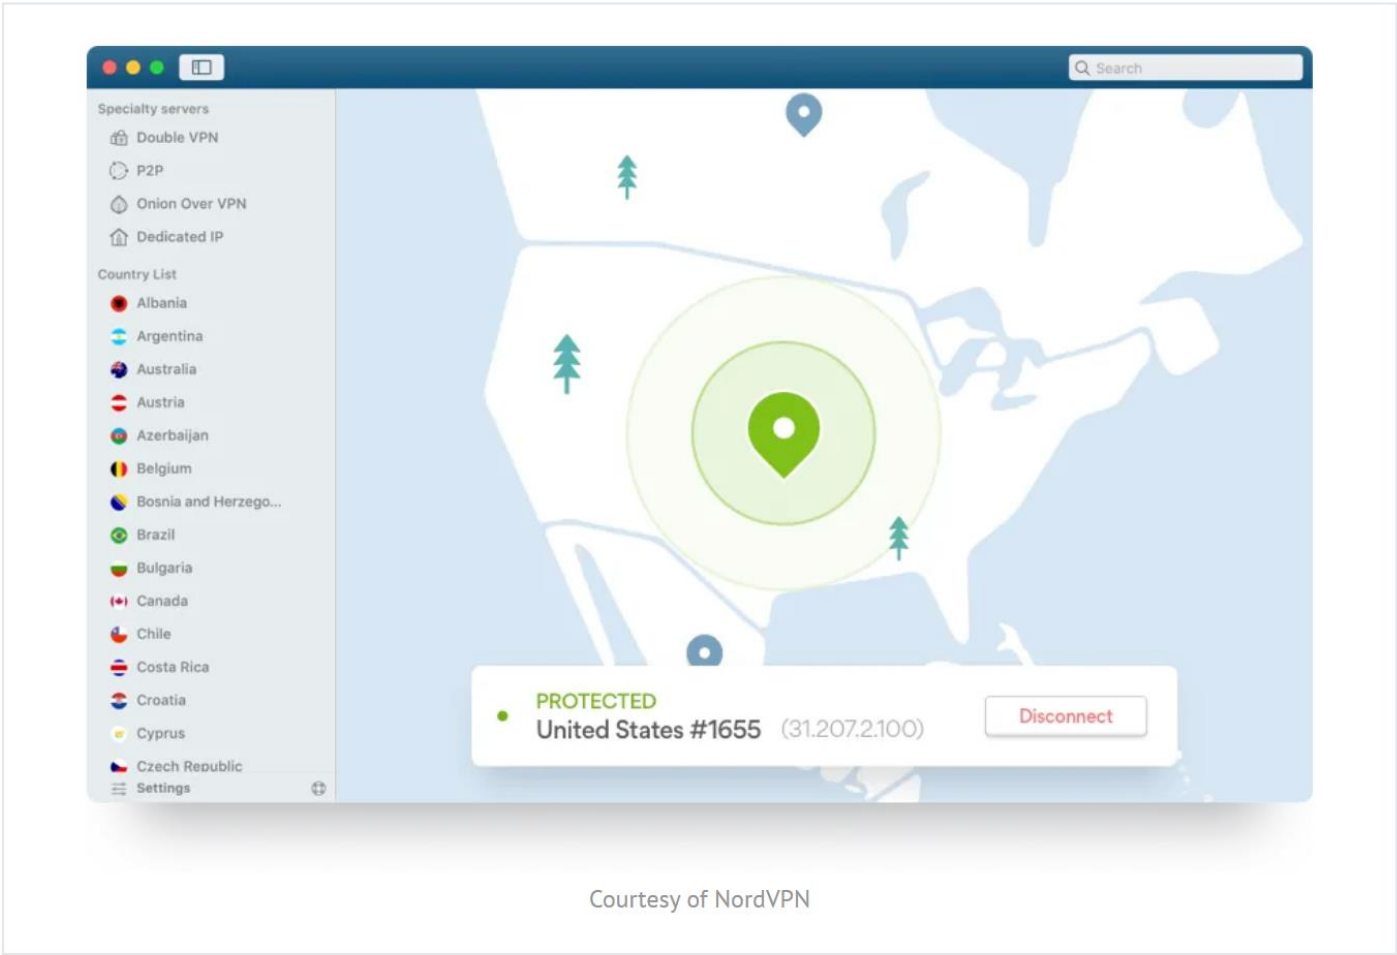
Search

Specialty servers
Double VPN
P2P
Onion Over VPN
Dedicated IP

Country List
Albania
Argentina
Australia
Austria
Azerbaijan
Belgium
Bosnia and Herzego...
Brazil
Bulgaria
Canada
Chile
Costa Rica
Croatia
Cyprus
Czech Republic
Settings

PROTECTED
United States #1655 (31.207.2.100)
Disconnect

Courtesy of NordVPN